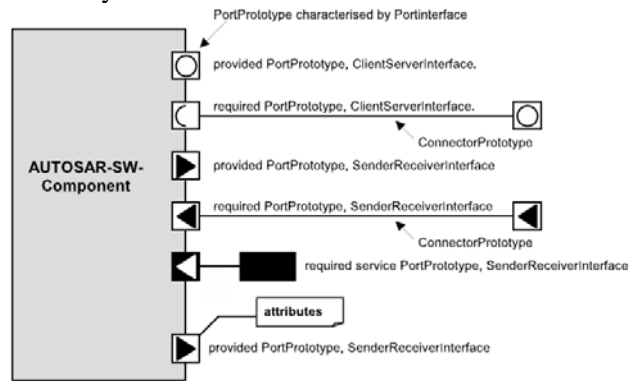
PortPrototype characterised by Portinterface

provided PortPrototype, ClientServerInterface.

required PortPrototype, ClientServerInterface.

ConnectorPrototype

AUTOSAR-SW-Component

provided PortPrototype, SenderReceiverInterface

required PortPrototype, SenderReceiverInterface

ConnectorPrototype

required service PortPrototype, SenderReceiverInterface

attributes

provided PortPrototype, SenderReceiverInterface